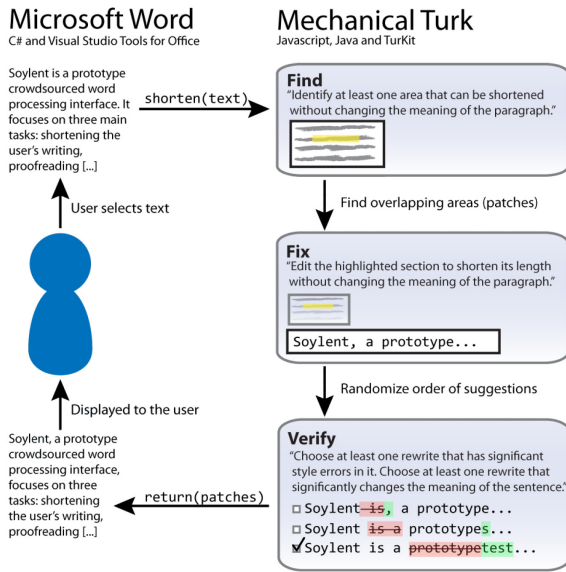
Microsoft Word
C# and Visual Studio Tools for Office

Mechanical Turk
Javascript, Java and TurKit

Soylent is a prototype crowdsourced word processing interface. It focuses on three main tasks: shortening the user's writing, proofreading [...]

shorten(text)

Find
"Identify at least one area that can be shortened without changing the meaning of the paragraph."

User selects text

Find overlapping areas (patches)

Fix
"Edit the highlighted section to shorten its length without changing the meaning of the paragraph."

Soylent, a prototype...

Randomize order of suggestions

Displayed to the user

Soylent, a prototype crowdsourced word processing interface, focuses on three tasks: shortening the user's writing, proofreading [...]

Verify
"Choose at least one rewrite that has significant style errors in it. Choose at least one rewrite that significantly changes the meaning of the sentence."

return(patches)

☐ Soylent ~~is~~, a prototype...
☐ Soylent ~~is a~~ prototypes...
☑ Soylent is a ~~prototype~~test...